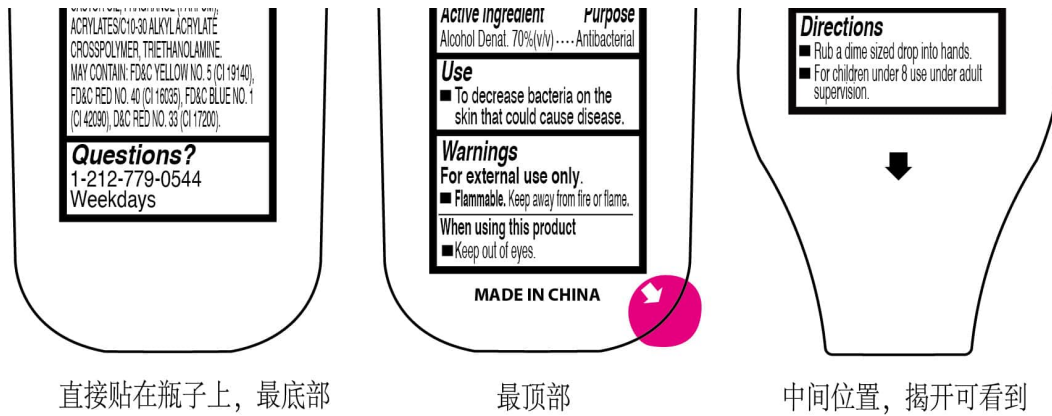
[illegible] ACRYLATES/C10-30 ALKYL ACRYLATE CROSSPOLYMER, TRIETHANOLAMINE. MAY CONTAIN: FD&C YELLOW NO. 5 (CI 19140), FD&C RED NO. 40 (CI 16035), FD&C BLUE NO. 1 (CI 42090), D&C RED NO. 33 (CI 17200).

Questions?
1-212-779-0544
Weekdays

直接贴在瓶子上，最底部

Active Ingredient Purpose
Alcohol Denat. 70%(v/v) ···· Antibacterial

Use
■ To decrease bacteria on the skin that could cause disease.

Warnings
For external use only.
■ Flammable. Keep away from fire or flame.
When using this product
■ Keep out of eyes.

MADE IN CHINA

最顶部

Directions
■ Rub a dime sized drop into hands.
■ For children under 8 use under adult supervision.

中间位置，揭开可看到